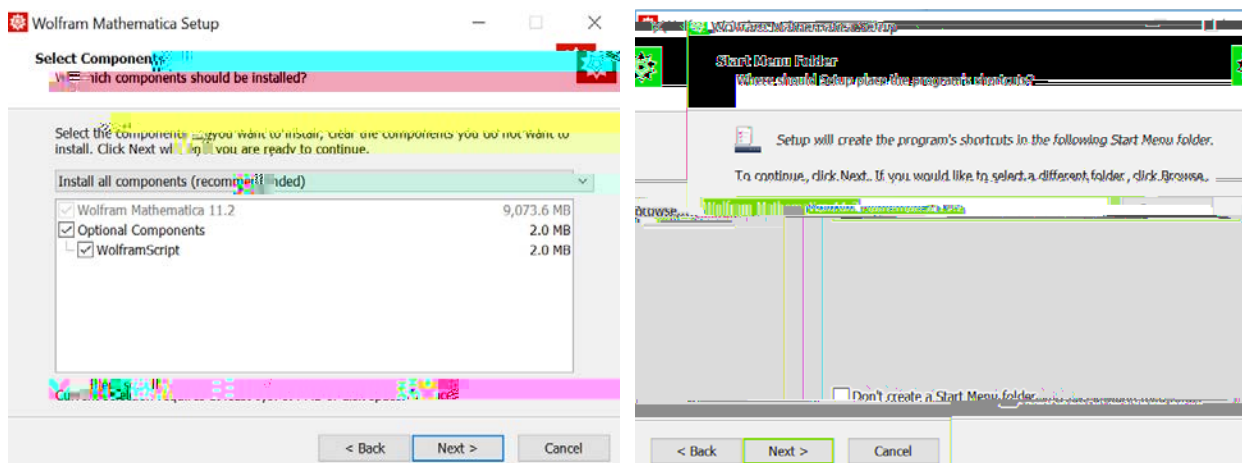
Wolfram Mathematica Setup

Select Components
W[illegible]ich components should be installed?

Select the componen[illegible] you want to install; clear the components you do not want to install. Click Next w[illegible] you are ready to continue.

Install all components (recomm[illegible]nded)

| | |
|---|---|
| Wolfram Mathematica 11.2 | 9,073.6 MB |
| Optional Components | 2.0 MB |
| WolframScript | 2.0 MB |

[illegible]

< Back
Next >
Cancel

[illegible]

Start Menu Folder
Where should Setup place the program's shortcuts?

Setup will create the program's shortcuts in the following Start Menu folder.

To continue, click Next. If you would like to select a different folder, click Browse.

Browse...
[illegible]

Don't create a Start Menu folder

< Back
Next >
Cancel